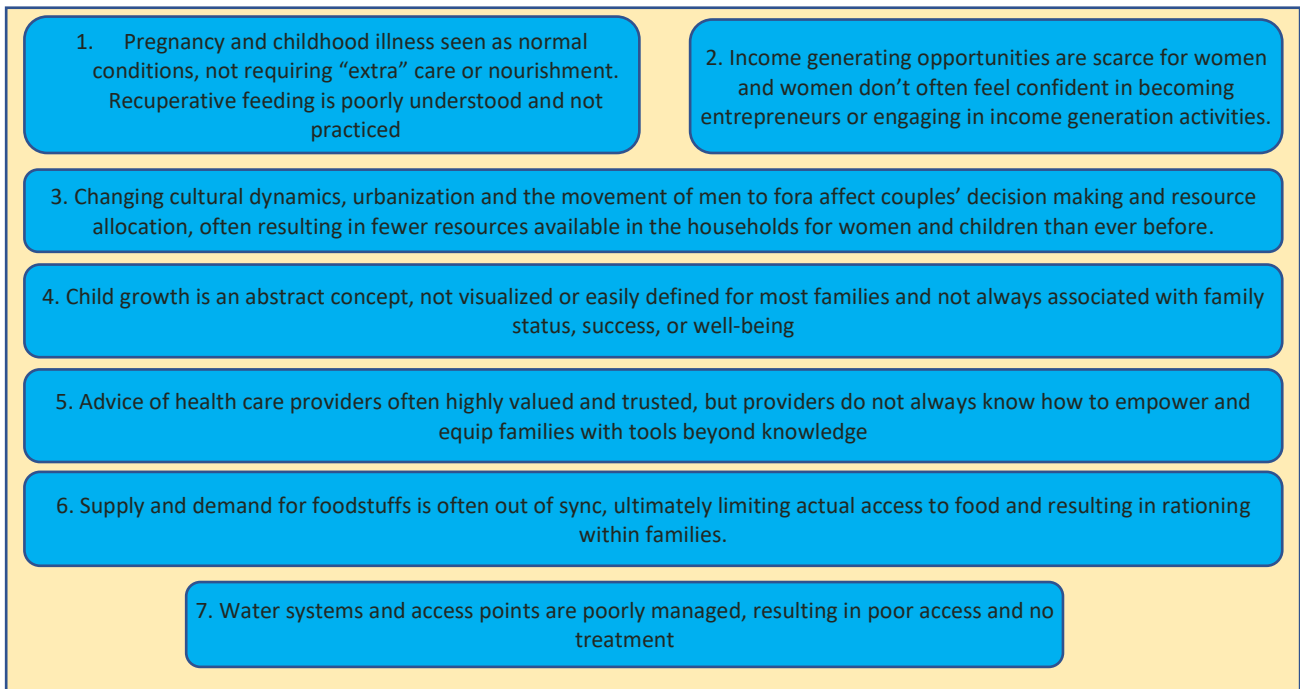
1. Pregnancy and childhood illness seen as normal conditions, not requiring “extra” care or nourishment. Recuperative feeding is poorly understood and not practiced

2. Income generating opportunities are scarce for women and women don’t often feel confident in becoming entrepreneurs or engaging in income generation activities.

3. Changing cultural dynamics, urbanization and the movement of men to fora affect couples’ decision making and resource allocation, often resulting in fewer resources available in the households for women and children than ever before.

4. Child growth is an abstract concept, not visualized or easily defined for most families and not always associated with family status, success, or well-being

5. Advice of health care providers often highly valued and trusted, but providers do not always know how to empower and equip families with tools beyond knowledge

6. Supply and demand for foodstuffs is often out of sync, ultimately limiting actual access to food and resulting in rationing within families.

7. Water systems and access points are poorly managed, resulting in poor access and no treatment